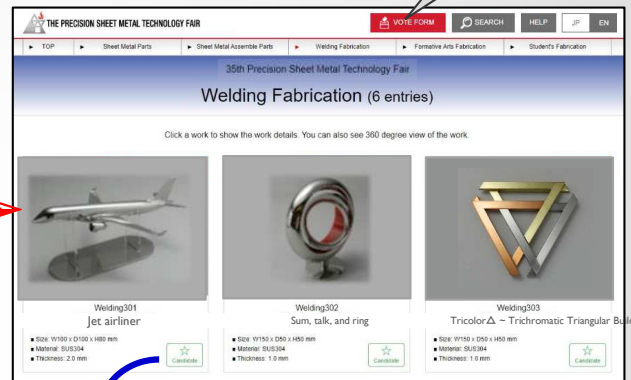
THE PRECISION SHEET METAL TECHNOLOGY FAIR

VOTE FORM
SEARCH
HELP
JP
EN

TOP
Sheet Metal Parts
Sheet Metal Assemble Parts
Welding Fabrication
Formative Arts Fabrication
Student's Fabrication

35th Precision Sheet Metal Technology Fair

Welding Fabrication (6 entries)

Click a work to show the work details. You can also see 360 degree view of the work.

Welding301
Jet airliner
■ Size: W100 x D100 x H80 mm
■ Material: SUS304
■ Thickness: 2.0 mm
Candidate

Welding302
Sum, talk, and ring
■ Size: W150 x D50 x H50 mm
■ Material: SUS304
■ Thickness: 1.0 mm
Candidate

Welding303
Tricolor△ ~ Trichromatic Triangular Bul
■ Size: W150 x D50 x H50 mm
■ Material: SUS304
■ Thickness: 1.0 mm
Candidate